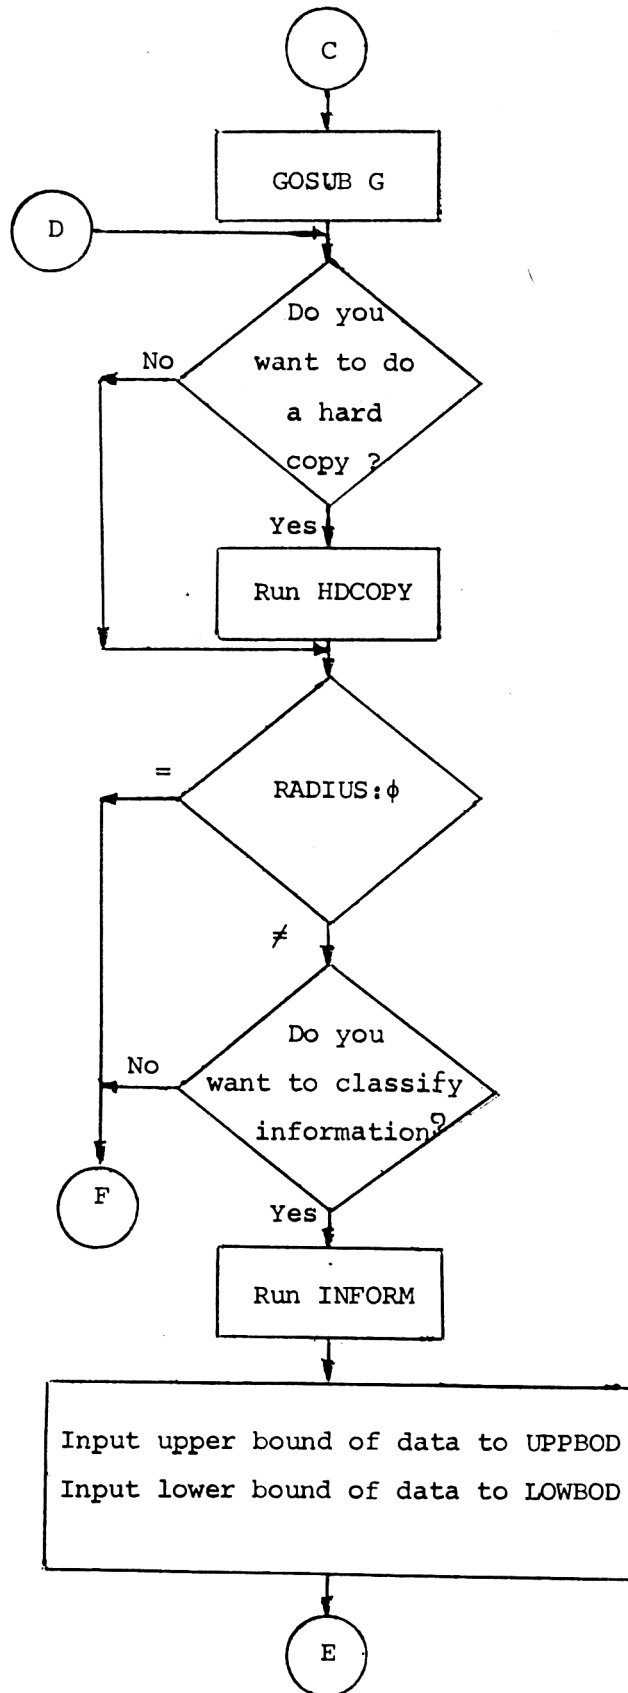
C

GOSUB G

D

Do you want to do a hard copy ?

No

Yes

Run HDCOPY

RADIUS:$\phi$

=

$\neq$

Do you want to classify information?

No

F

Yes

Run INFORM

Input upper bound of data to UPPBOD
Input lower bound of data to LOWBOD

E